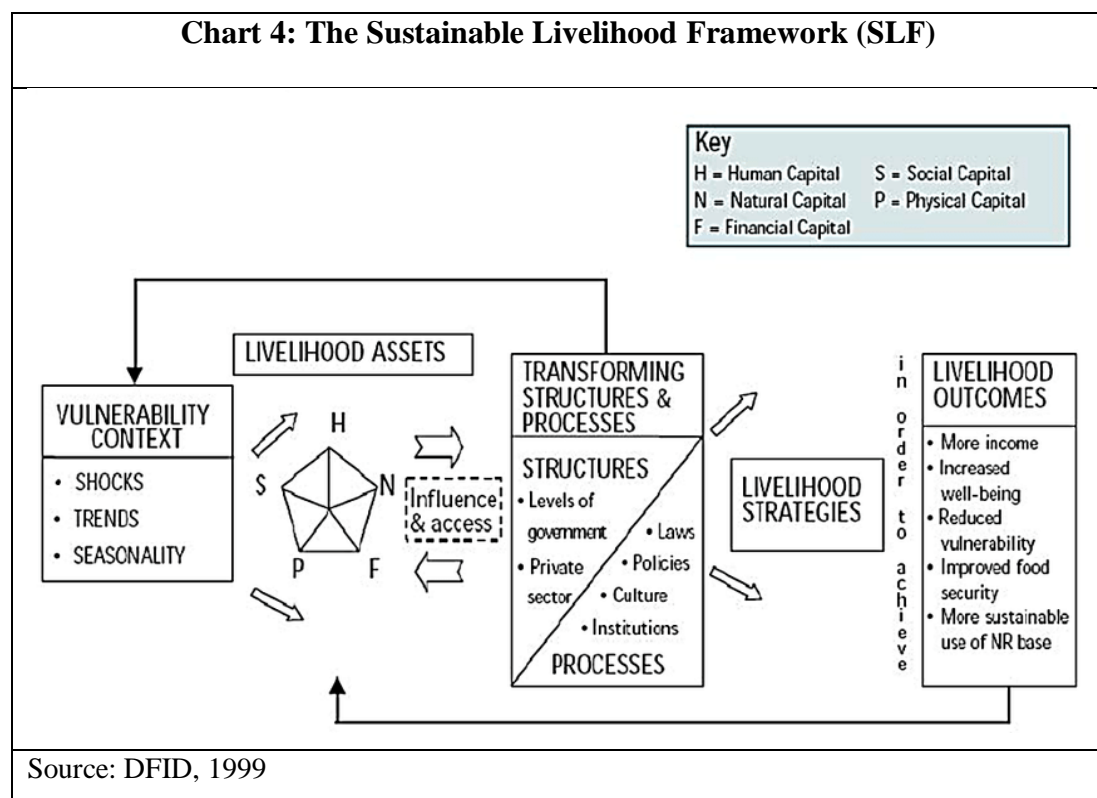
Chart 4: The Sustainable Livelihood Framework (SLF)

Key
H = Human Capital
S = Social Capital
N = Natural Capital
P = Physical Capital
F = Financial Capital

LIVELIHOOD ASSETS

VULNERABILITY CONTEXT
• SHOCKS
• TRENDS
• SEASONALITY

H
S
N
P
F

Influence & access

TRANSFORMING STRUCTURES & PROCESSES

STRUCTURES
• Levels of government
• Private sector
• Laws
• Policies
• Culture
• Institutions
PROCESSES

LIVELIHOOD STRATEGIES

in order to achieve

LIVELIHOOD OUTCOMES
• More income
• Increased well-being
• Reduced vulnerability
• Improved food security
• More sustainable use of NR base

Source: DFID, 1999